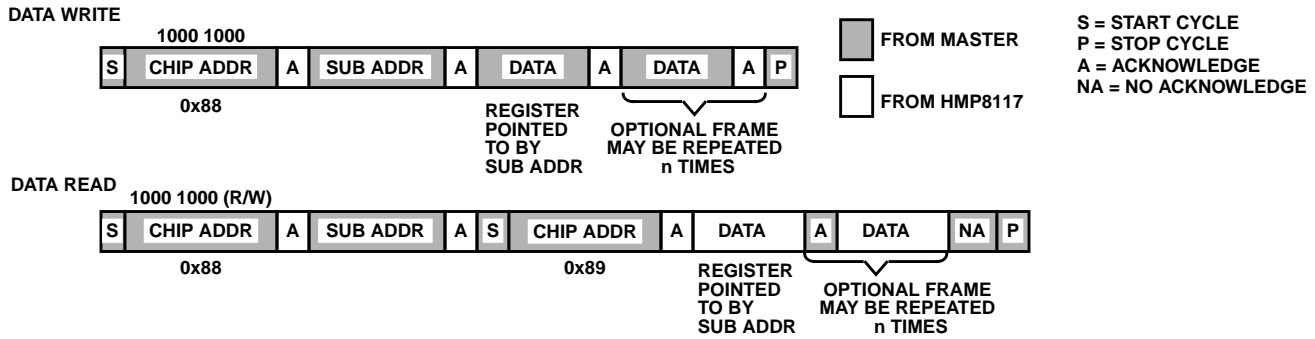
DATA WRITE

1000 1000

| S | CHIP ADDR | A | SUB ADDR | A | DATA | A | DATA | A | P |
|---|---|---|---|---|---|---|---|---|---|

0x88

REGISTER POINTED TO BY SUB ADDR

OPTIONAL FRAME MAY BE REPEATED n TIMES

FROM MASTER

FROM HMP8117

S = START CYCLE
P = STOP CYCLE
A = ACKNOWLEDGE
NA = NO ACKNOWLEDGE

DATA READ

1000 1000 (R/W)

| S | CHIP ADDR | A | SUB ADDR | A | S | CHIP ADDR | A | DATA | A | DATA | NA | P |
|---|---|---|---|---|---|---|---|---|---|---|---|---|

0x88

0x89

REGISTER POINTED TO BY SUB ADDR

OPTIONAL FRAME MAY BE REPEATED n TIMES